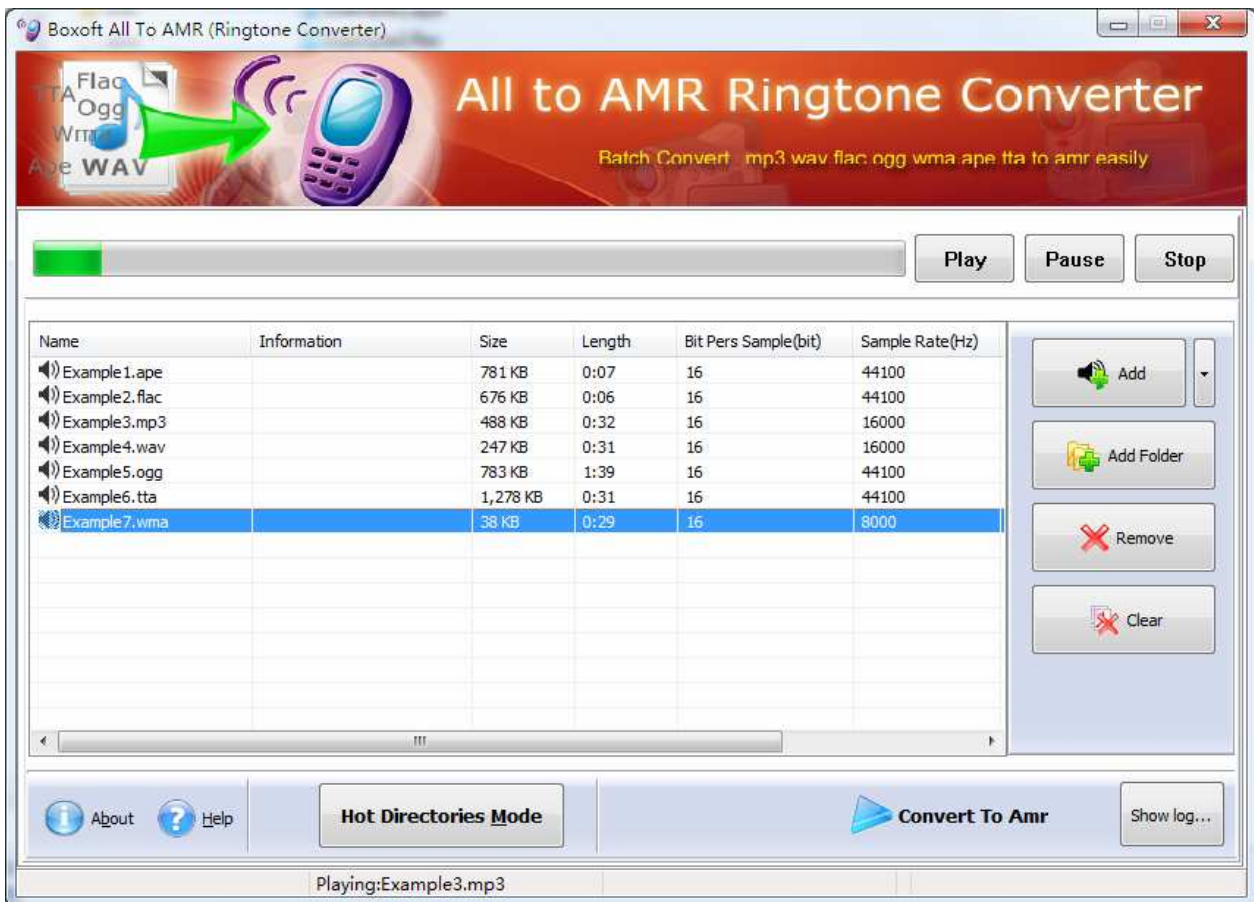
Boxoft All To AMR (Ringtone Converter)

TTA Flac Ogg Wma Ape WAV

All to AMR Ringtone Converter

Batch Convert mp3 wav flac ogg wma ape tta to amr easily

Play Pause Stop

| Name | Information | Size | Length | Bit Pers Sample(bit) | Sample Rate(Hz) |
|---|---|---|---|---|---|
| Example1.ape | | 781 KB | 0:07 | 16 | 44100 |
| Example2.flac | | 676 KB | 0:06 | 16 | 44100 |
| Example3.mp3 | | 488 KB | 0:32 | 16 | 16000 |
| Example4.wav | | 247 KB | 0:31 | 16 | 16000 |
| Example5.ogg | | 783 KB | 1:39 | 16 | 44100 |
| Example6.tta | | 1,278 KB | 0:31 | 16 | 44100 |
| Example7.wma | | 38 KB | 0:29 | 16 | 8000 |

Add
Add Folder
Remove
Clear

About Help Hot Directories Mode Convert To Amr Show log...

Playing:Example3.mp3